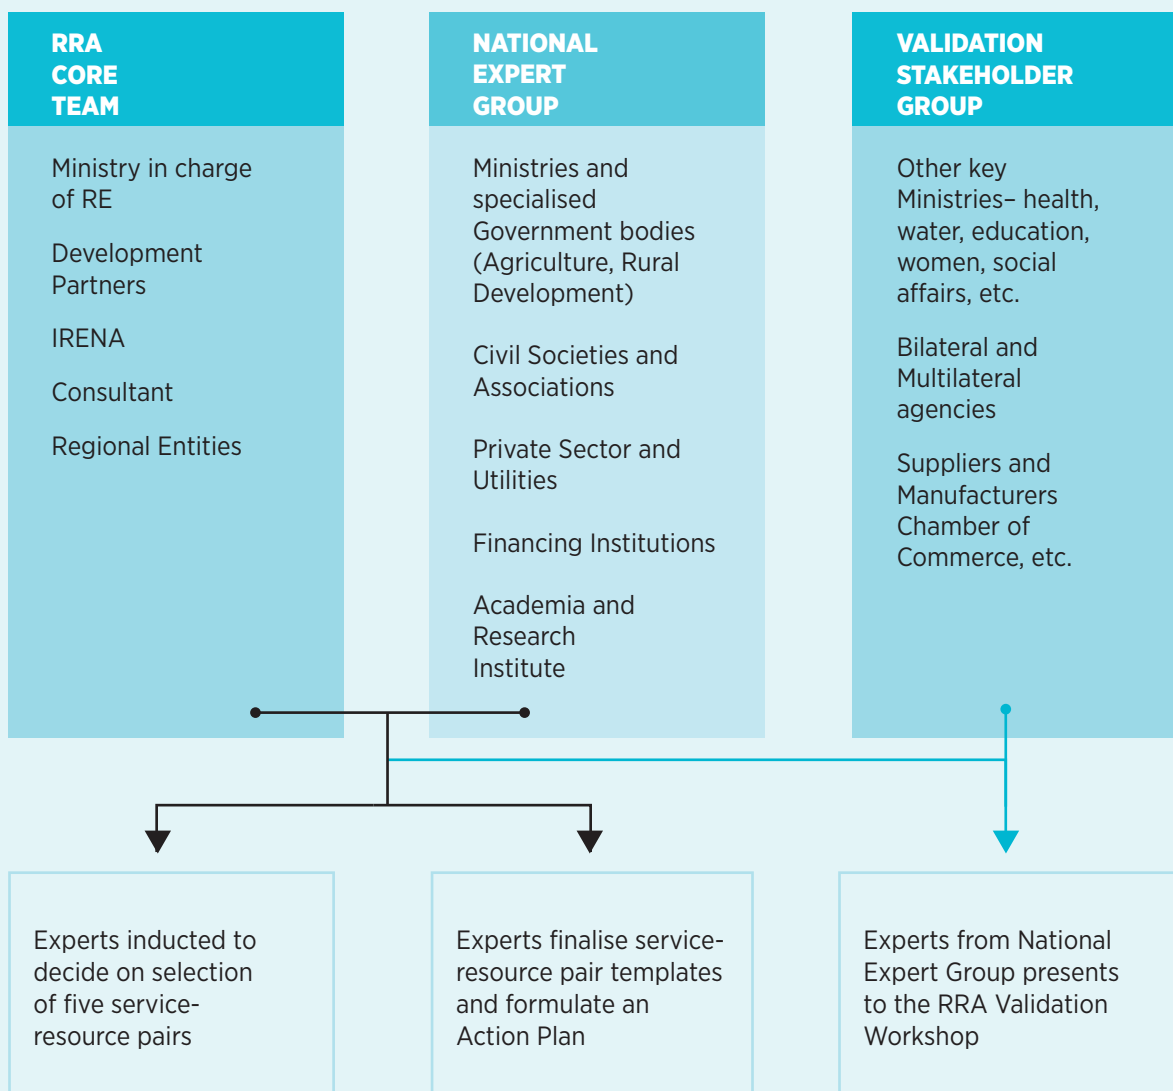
RRA CORE TEAM

Ministry in charge of RE

Development Partners

IRENA

Consultant

Regional Entities

NATIONAL EXPERT GROUP

Ministries and specialised Government bodies (Agriculture, Rural Development)

Civil Societies and Associations

Private Sector and Utilities

Financing Institutions

Academia and Research Institute

VALIDATION STAKEHOLDER GROUP

Other key Ministries– health, water, education, women, social affairs, etc.

Bilateral and Multilateral agencies

Suppliers and Manufacturers Chamber of Commerce, etc.

Experts inducted to decide on selection of five service-resource pairs

Experts finalise service-resource pair templates and formulate an Action Plan

Experts from National Expert Group presents to the RRA Validation Workshop